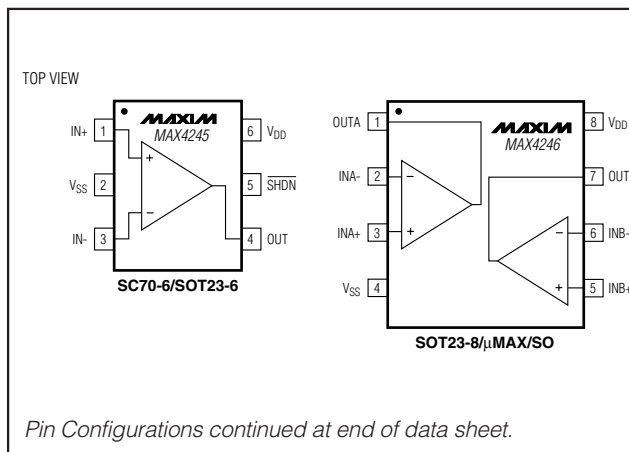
TOP VIEW

MAXIM
MAX4245

IN+ 1
$V_{SS}$ 2
IN- 3
6 $V_{DD}$
5 $\overline{SHDN}$
4 OUT

+
−

SC70-6/SOT23-6

MAXIM
MAX4246

OUTA 1
INA- 2
INA+ 3
$V_{SS}$ 4
8 $V_{DD}$
7 OUT
6 INB-
5 INB+

−
+
−
+

SOT23-8/μMAX/SO

Pin Configurations continued at end of data sheet.